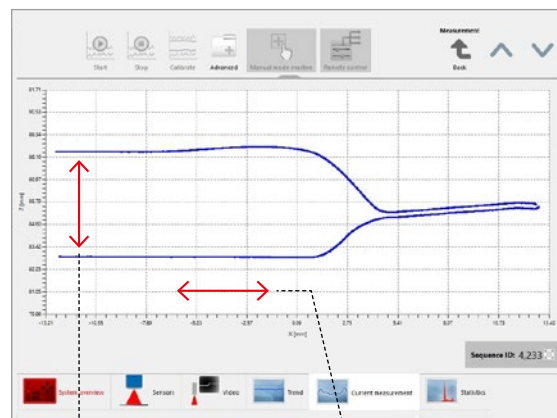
Measurement

Start
Stop
Calibrate
Advanced
Manual mode inactive
Remote control
Back

81.71
70.53
69.34
68.16
66.97
65.79
64.60
63.42
62.23
61.05
78.86

Z [mm]

-13.21
-10.55
-7.89
-5.23
-2.57
0.09
2.75
5.41
8.07
10.73
13.40

X [mm]

Sequence ID: 4,233

System overview
Sensors
Video
Trend
Current measurement
Statistics